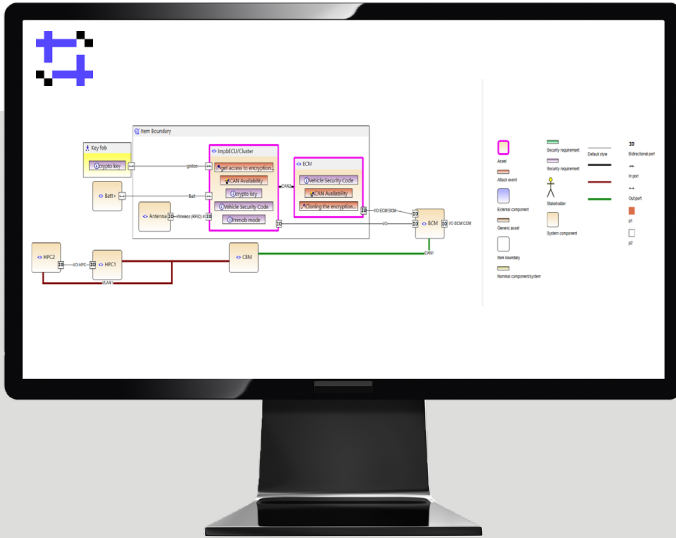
Item Boundary

Key fob

Crypto key

Batt+

Antenna

ImmoECU/Cluster

Get access to encryption...

CAN Availability

Crypto key

Vehicle Security Code

Immobi mode

ECM

Vehicle Security Code

CAN Availability

Cloning the encryption...

ECM

HPC2

HPC1

CBM

Asset

Attack event

External component

Generic asset

Item boundary

Nominal component/system

Security requirement

Security requirement

Stakeholder

System component

Default style

Bidirectional port

In port

Outport